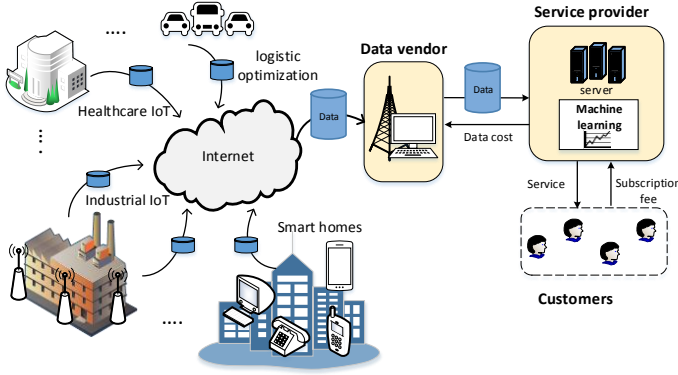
....

logistic optimization

Healthcare IoT

Data vendor

Service provider

server

Data

Data

Machine learning

Internet

Data cost

.
.
.

Service

Subscription fee

Industrial IoT

Smart homes

....

Customers